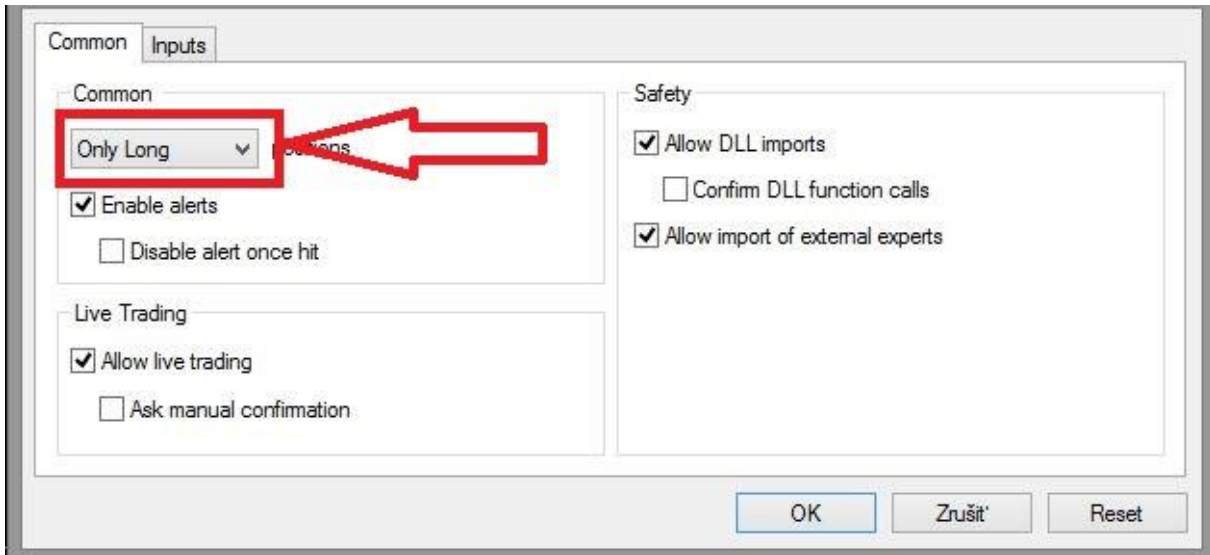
Common Inputs

Common

Only Long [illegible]

Enable alerts

Disable alert once hit

Live Trading

Allow live trading

Ask manual confirmation

Safety

Allow DLL imports

Confirm DLL function calls

Allow import of external experts

OK Zrušit' Reset